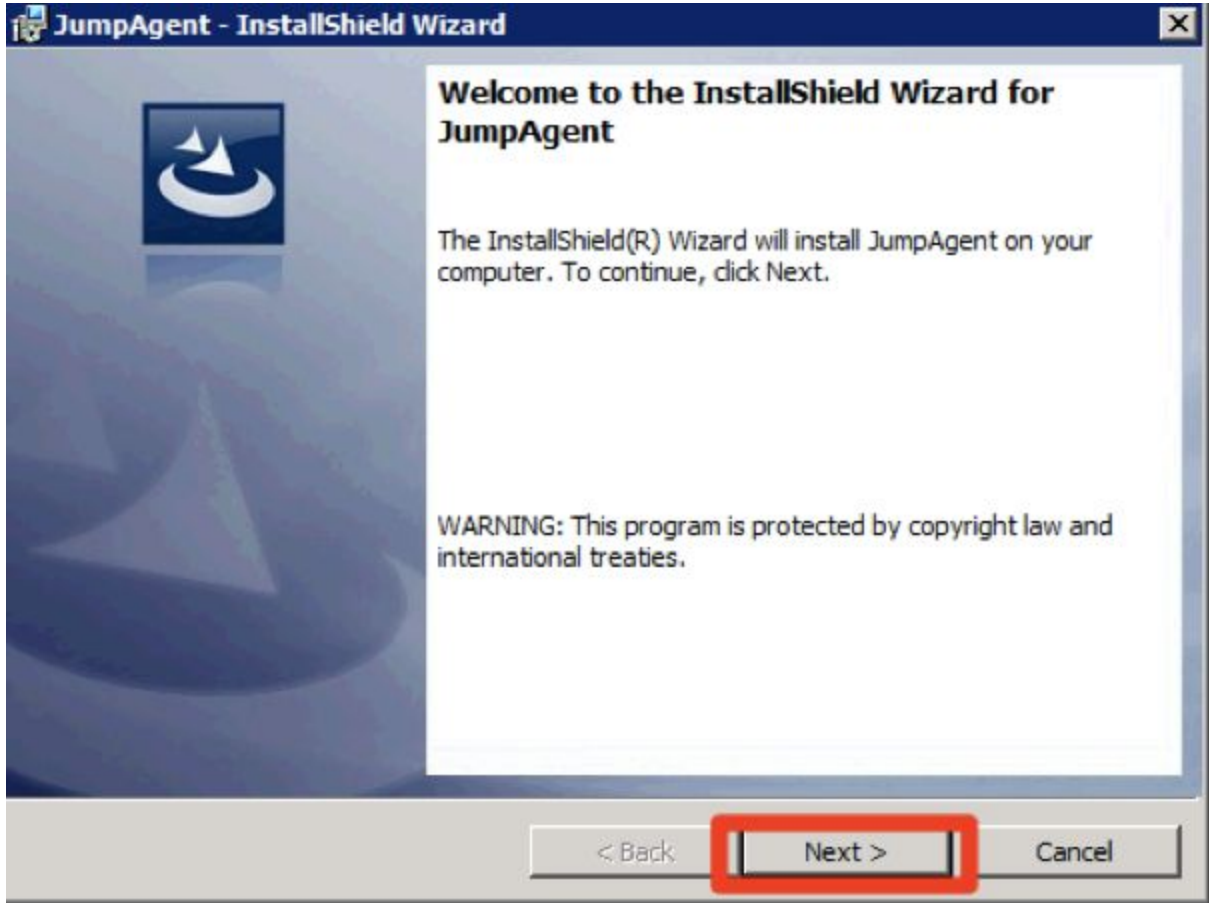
JumpAgent - InstallShield Wizard

Welcome to the InstallShield Wizard for JumpAgent

The InstallShield(R) Wizard will install JumpAgent on your computer. To continue, click Next.

WARNING: This program is protected by copyright law and international treaties.

< Back

Next >

Cancel